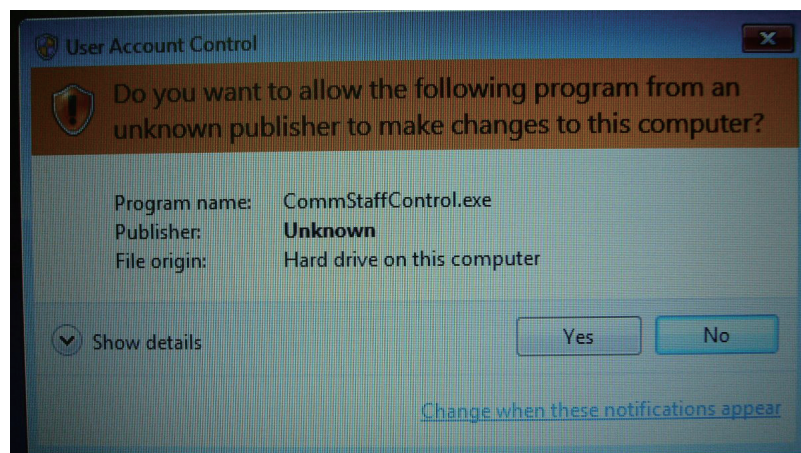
User Account Control

Do you want to allow the following program from an unknown publisher to make changes to this computer?

| | |
|---|---|
| Program name: | CommStaffControl.exe |
| Publisher: | **Unknown** |
| File origin: | Hard drive on this computer |

Show details

Yes

No

Change when these notifications appear